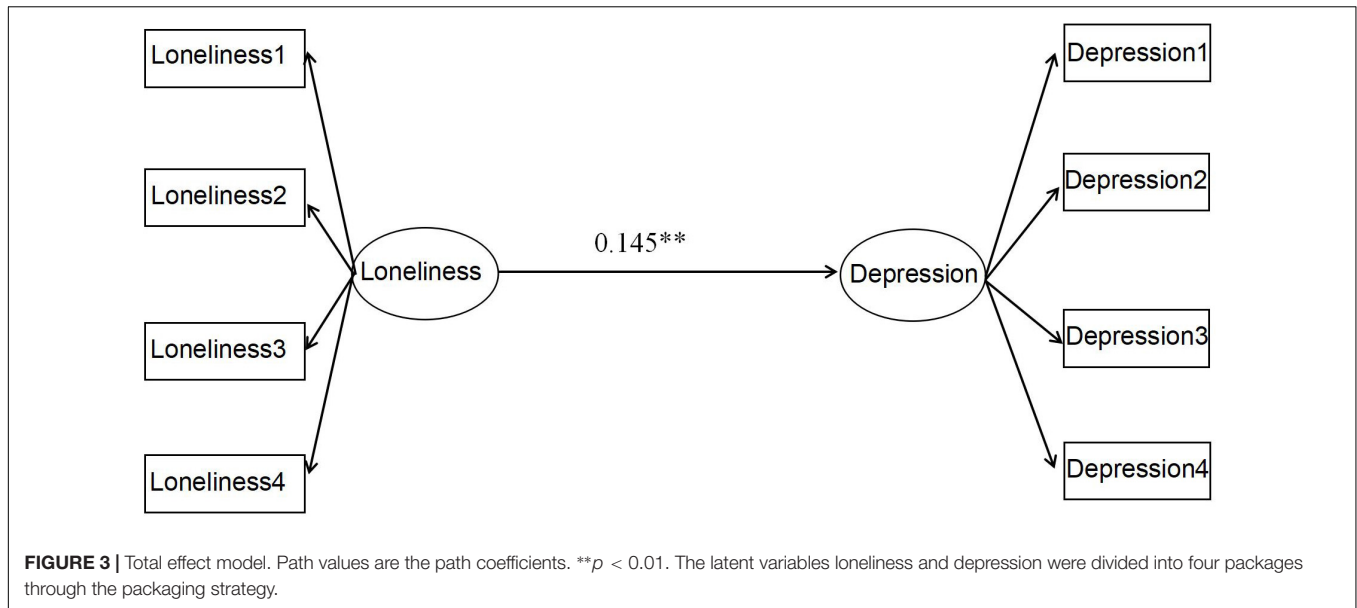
Loneliness1

Loneliness2

Loneliness3

Loneliness4

Loneliness

0.145**

Depression

Depression1

Depression2

Depression3

Depression4

**FIGURE 3 |** Total effect model. Path values are the path coefficients. **$p$ < 0.01. The latent variables loneliness and depression were divided into four packages through the packaging strategy.